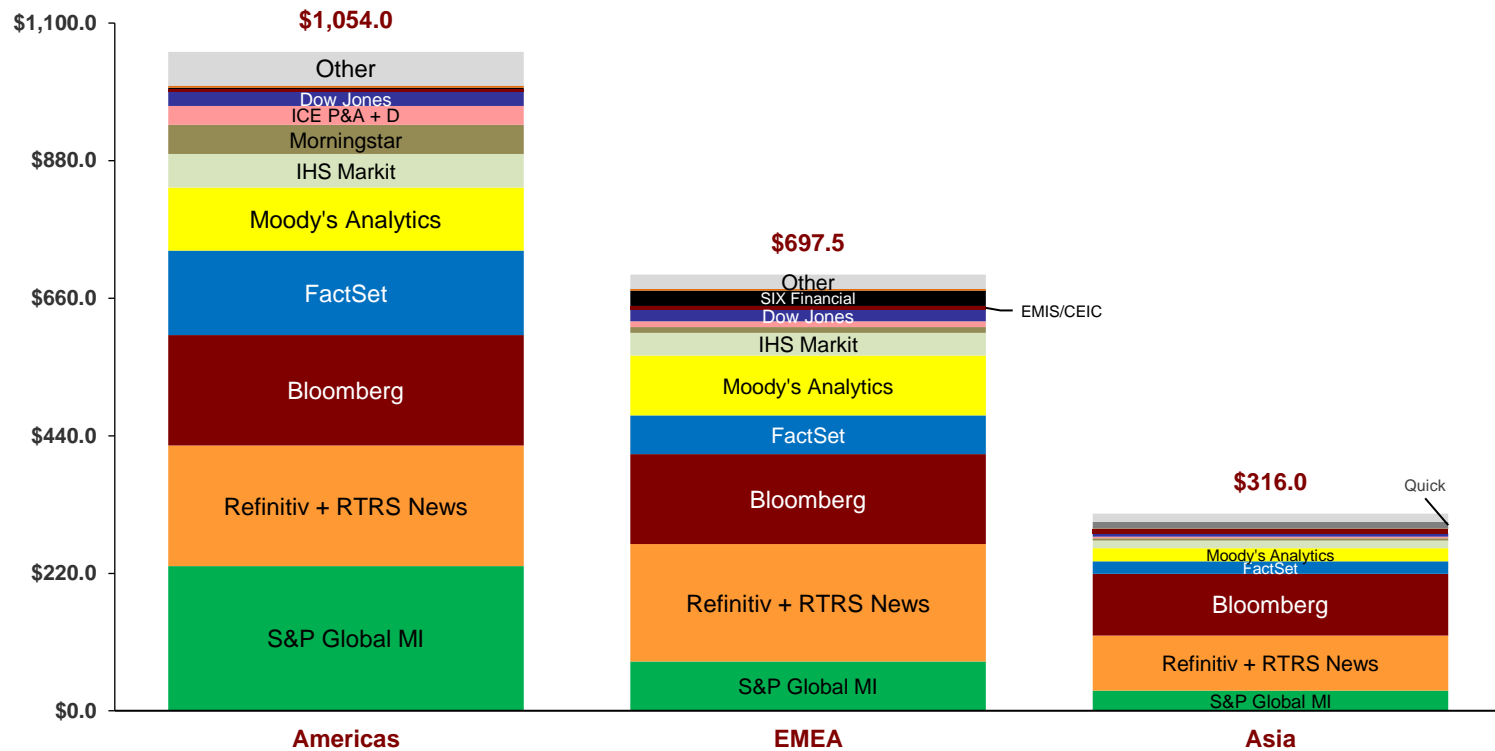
$1,100.0
$880.0
$660.0
$440.0
$220.0
$0.0

$1,054.0
Other
Dow Jones
ICE P&A + D
Morningstar
IHS Markit
Moody's Analytics
FactSet
Bloomberg
Refinitiv + RTRS News
S&P Global MI

$697.5
Other
SIX Financial
EMIS/CEIC
Dow Jones
IHS Markit
Moody's Analytics
FactSet
Bloomberg
Refinitiv + RTRS News
S&P Global MI

$316.0
Quick
Moody's Analytics
FactSet
Bloomberg
Refinitiv + RTRS News
S&P Global MI

Americas
EMEA
Asia